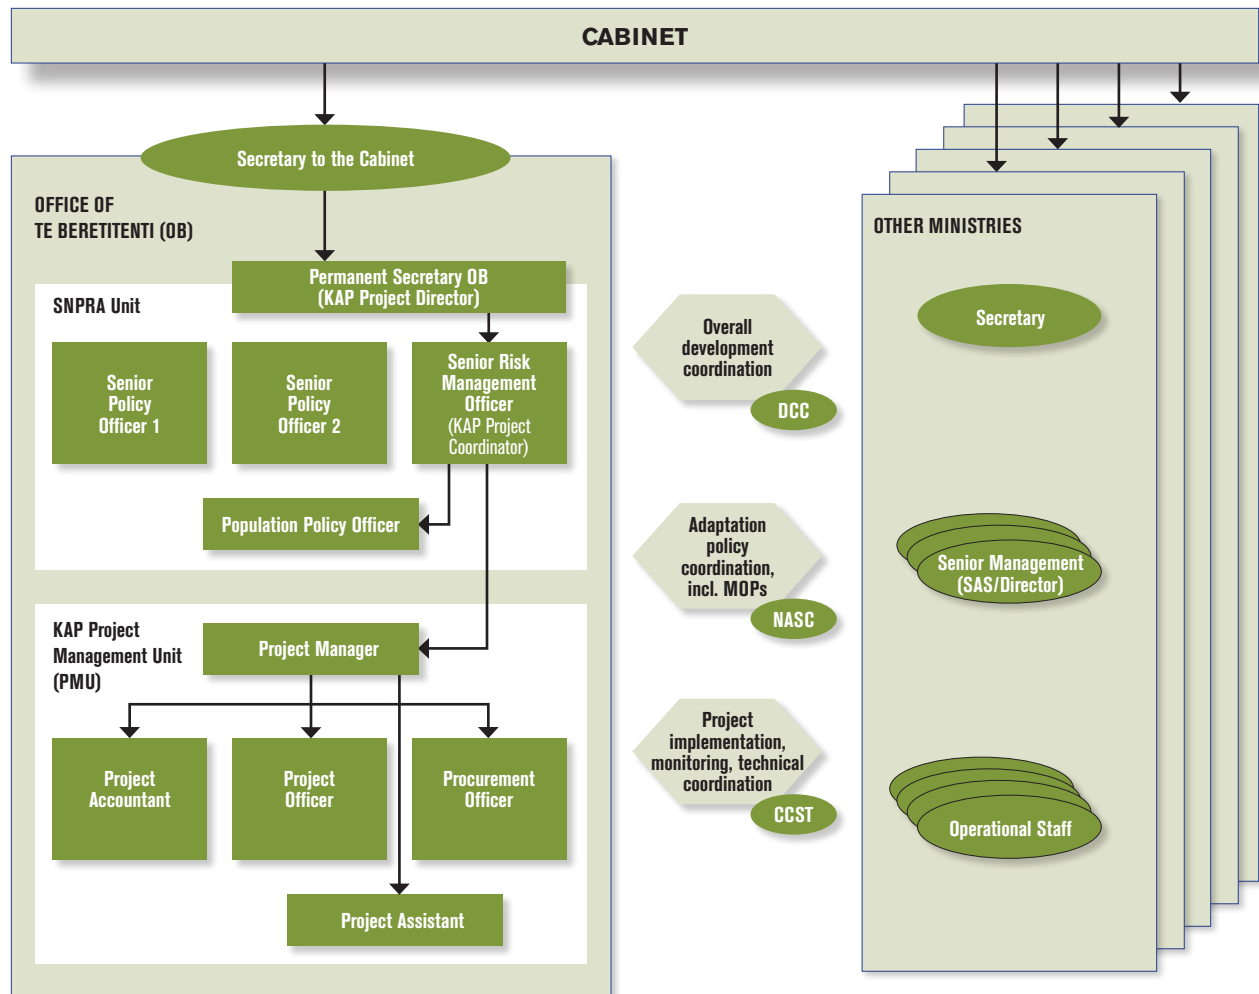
CABINET

Secretary to the Cabinet

OFFICE OF TE BERETITENTI (OB)

Permanent Secretary OB (KAP Project Director)

SNPRA Unit

Senior Policy Officer 1

Senior Policy Officer 2

Senior Risk Management Officer (KAP Project Coordinator)

Population Policy Officer

KAP Project Management Unit (PMU)

Project Manager

Project Accountant

Project Officer

Procurement Officer

Project Assistant

Overall development coordination

DCC

Adaptation policy coordination, incl. MOPs

NASC

Project implementation, monitoring, technical coordination

CCST

OTHER MINISTRIES

Secretary

Senior Management (SAS/Director)

Operational Staff